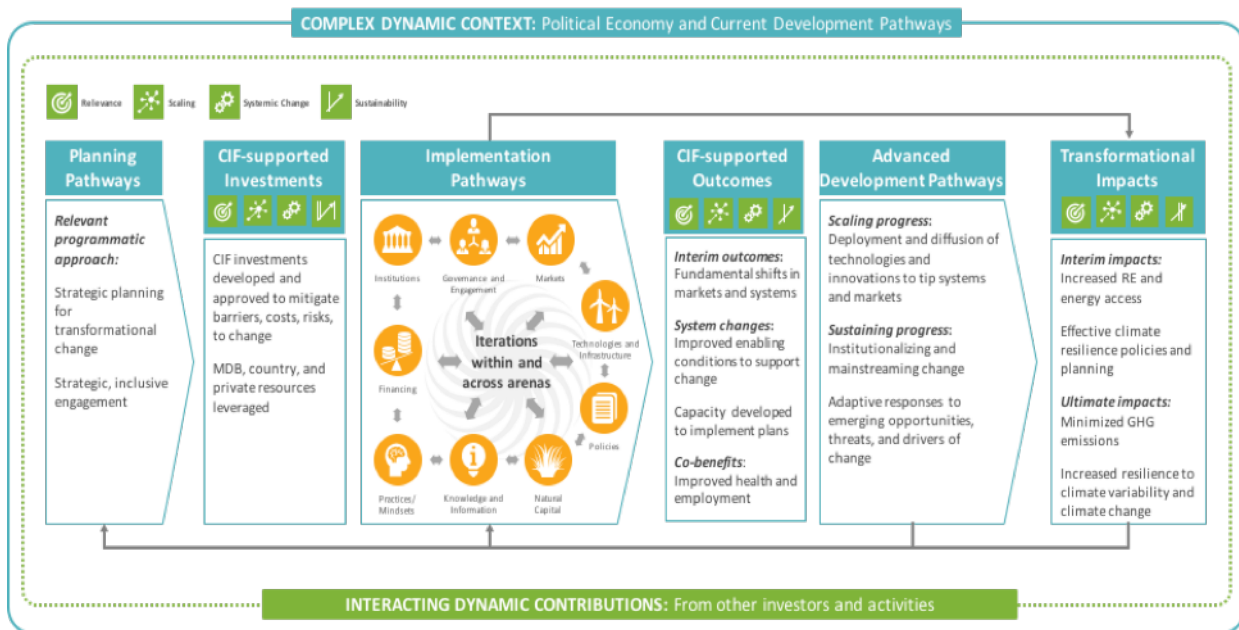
COMPLEX DYNAMIC CONTEXT: Political Economy and Current Development Pathways

Relevance Scaling Systemic Change Sustainability

Planning Pathways

Relevant programmatic approach:

Strategic planning for transformational change

Strategic, inclusive engagement

CIF-supported Investments

CIF investments developed and approved to mitigate barriers, costs, risks, to change

MDB, country, and private resources leveraged

Implementation Pathways

Institutions

Governance and Engagement

Markets

Technologies and Infrastructure

Policies

Natural Capital

Knowledge and Information

Practices/ Mindsets

Financing

Iterations within and across arenas

CIF-supported Outcomes

Interim outcomes: Fundamental shifts in markets and systems

System changes: Improved enabling conditions to support change

Capacity developed to implement plans

Co-benefits: Improved health and employment

Advanced Development Pathways

Scaling progress: Deployment and diffusion of technologies and innovations to tip systems and markets

Sustaining progress: Institutionalizing and mainstreaming change

Adaptive responses to emerging opportunities, threats, and drivers of change

Transformational Impacts

Interim impacts: Increased RE and energy access

Effective climate resilience policies and planning

Ultimate impacts: Minimized GHG emissions

Increased resilience to climate variability and climate change

INTERACTING DYNAMIC CONTRIBUTIONS: From other investors and activities